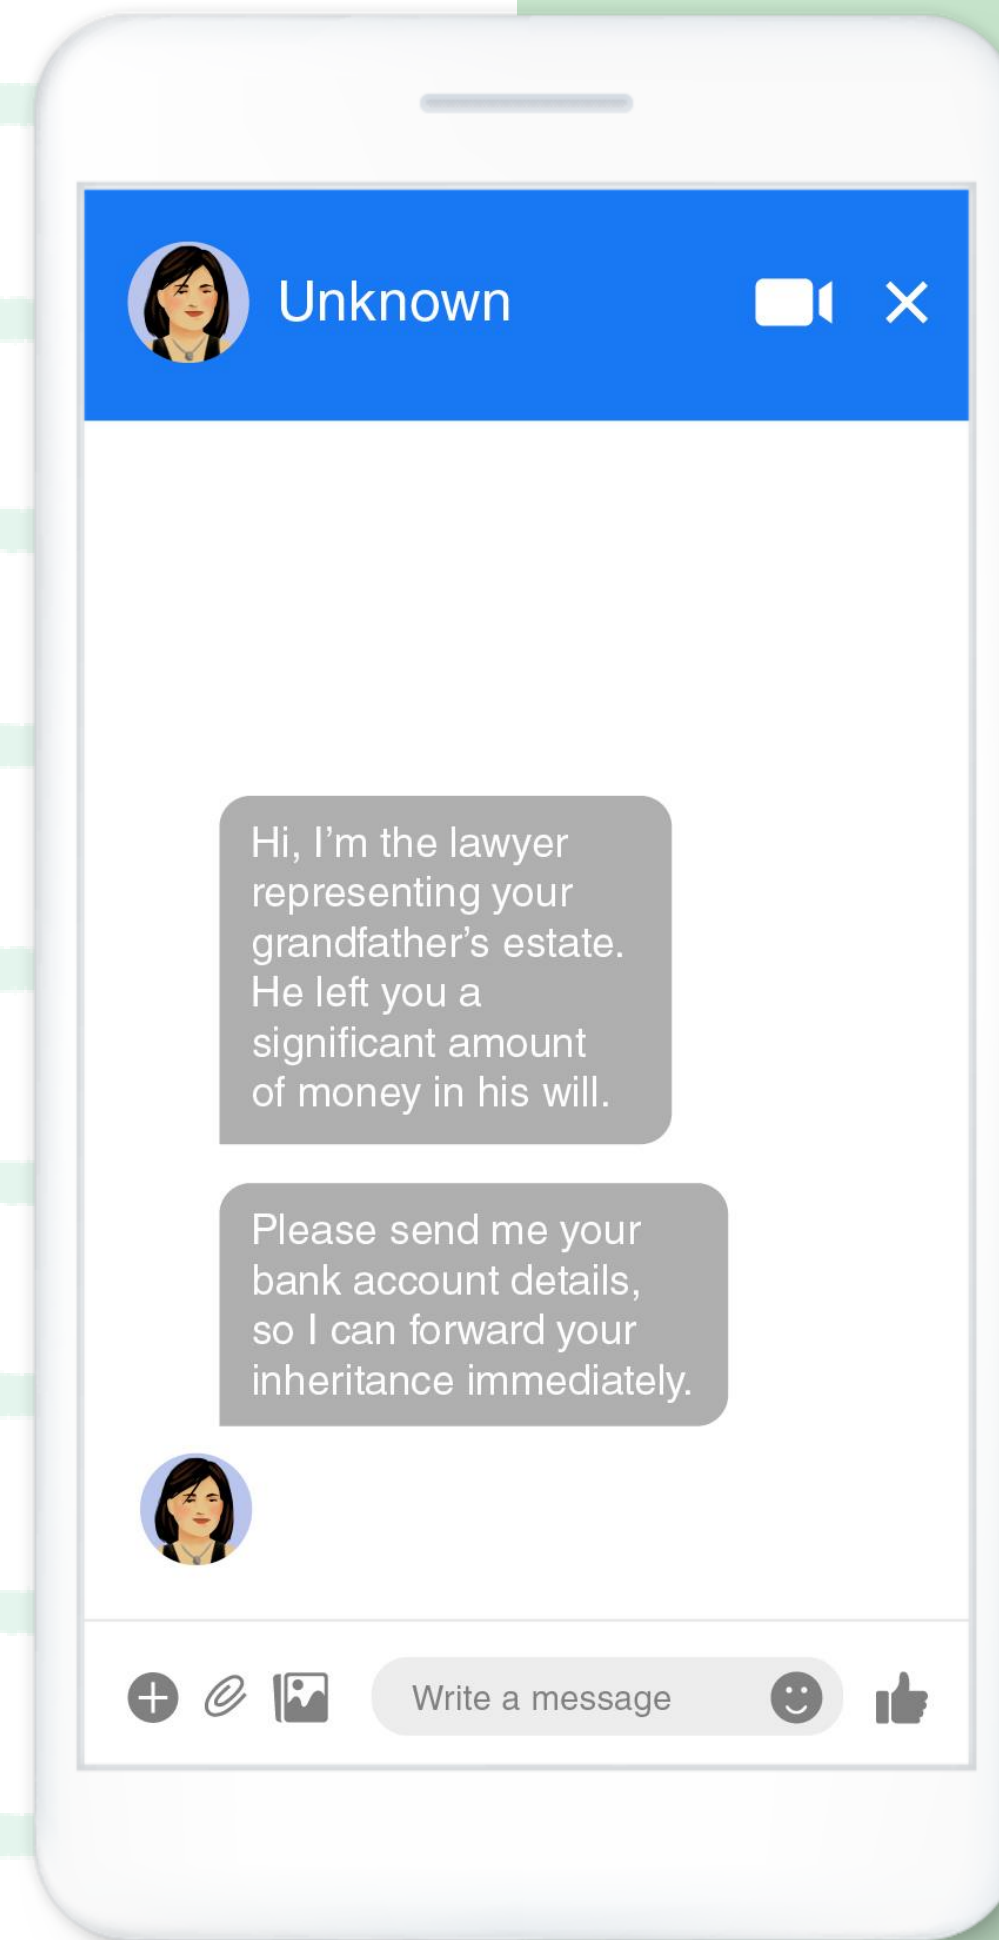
Unknown

Hi, I’m the lawyer representing your grandfather’s estate. He left you a significant amount of money in his will.

Please send me your bank account details, so I can forward your inheritance immediately.

Write a message